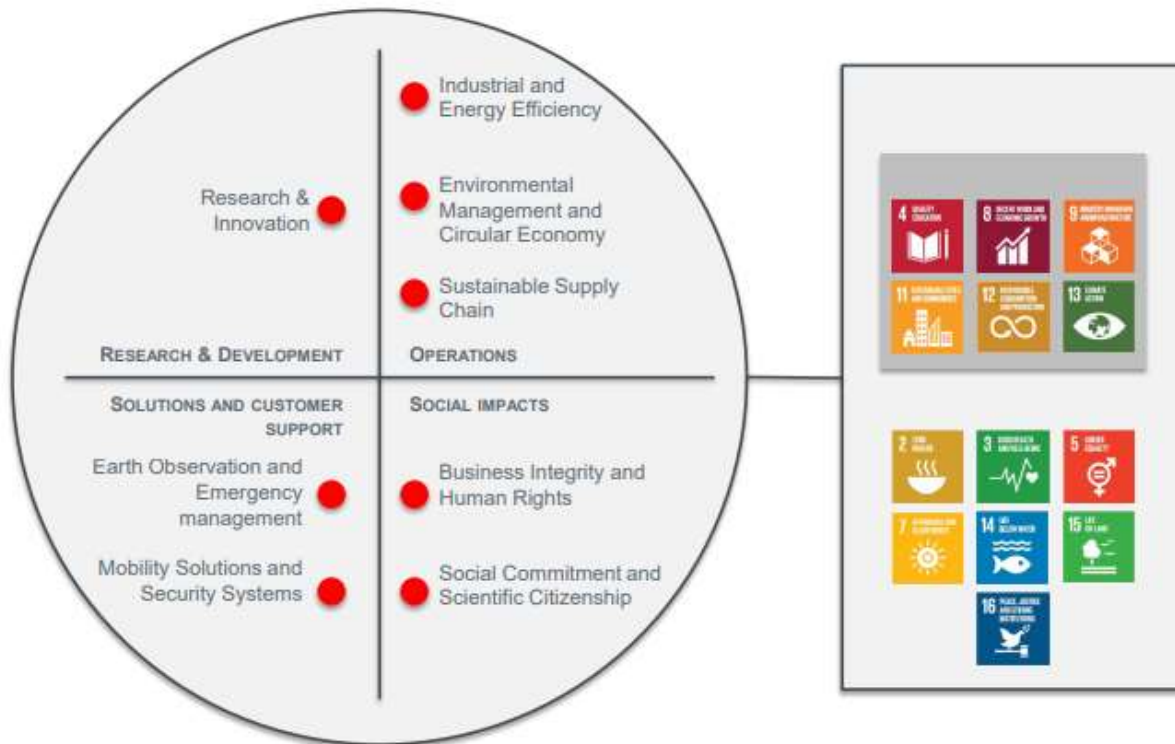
Research & Innovation

Industrial and Energy Efficiency

Environmental Management and Circular Economy

Sustainable Supply Chain

RESEARCH & DEVELOPMENT

OPERATIONS

SOLUTIONS AND CUSTOMER SUPPORT

SOCIAL IMPACTS

Earth Observation and Emergency management

Mobility Solutions and Security Systems

Business Integrity and Human Rights

Social Commitment and Scientific Citizenship

4 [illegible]
8 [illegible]
9 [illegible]
11 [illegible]
12 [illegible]
13 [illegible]

2 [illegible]
3 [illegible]
5 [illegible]
7 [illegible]
14 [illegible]
15 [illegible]
16 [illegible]